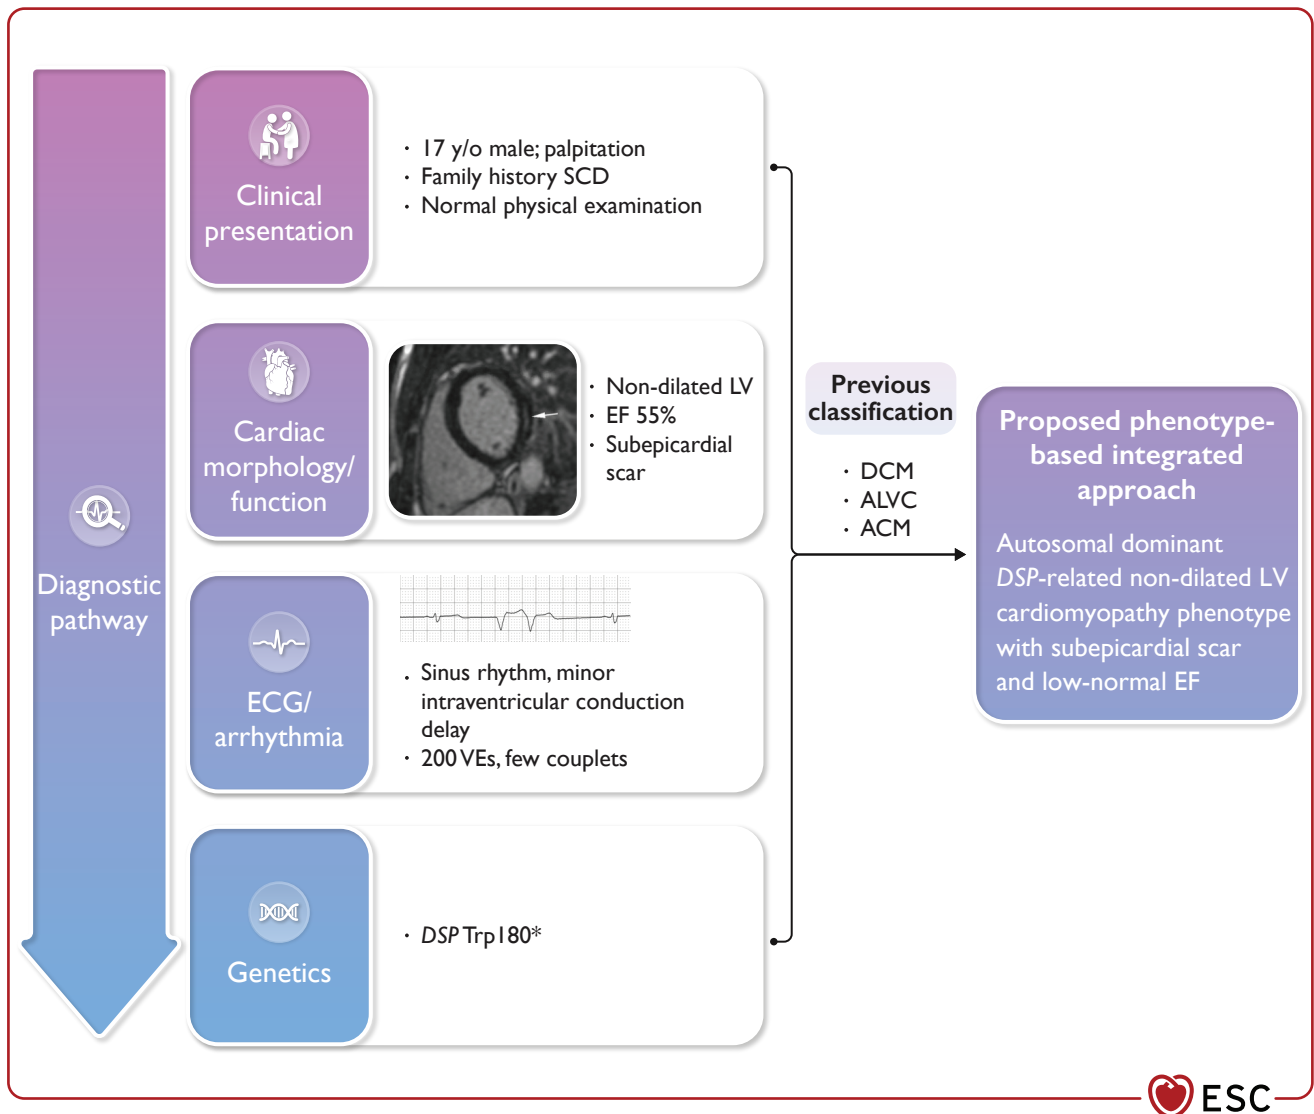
Diagnostic pathway

Clinical presentation

· 17 y/o male; palpitation
· Family history SCD
· Normal physical examination

Cardiac morphology/ function

· Non-dilated LV
· EF 55%
· Subepicardial scar

ECG/ arrhythmia

. Sinus rhythm, minor intraventricular conduction delay
· 200 VEs, few couplets

Genetics

· *DSP* Trp180*

Previous classification

· DCM
· ALVC
· ACM

Proposed phenotype-based integrated approach

Autosomal dominant *DSP*-related non-dilated LV cardiomyopathy phenotype with subepicardial scar and low-normal EF

ESC